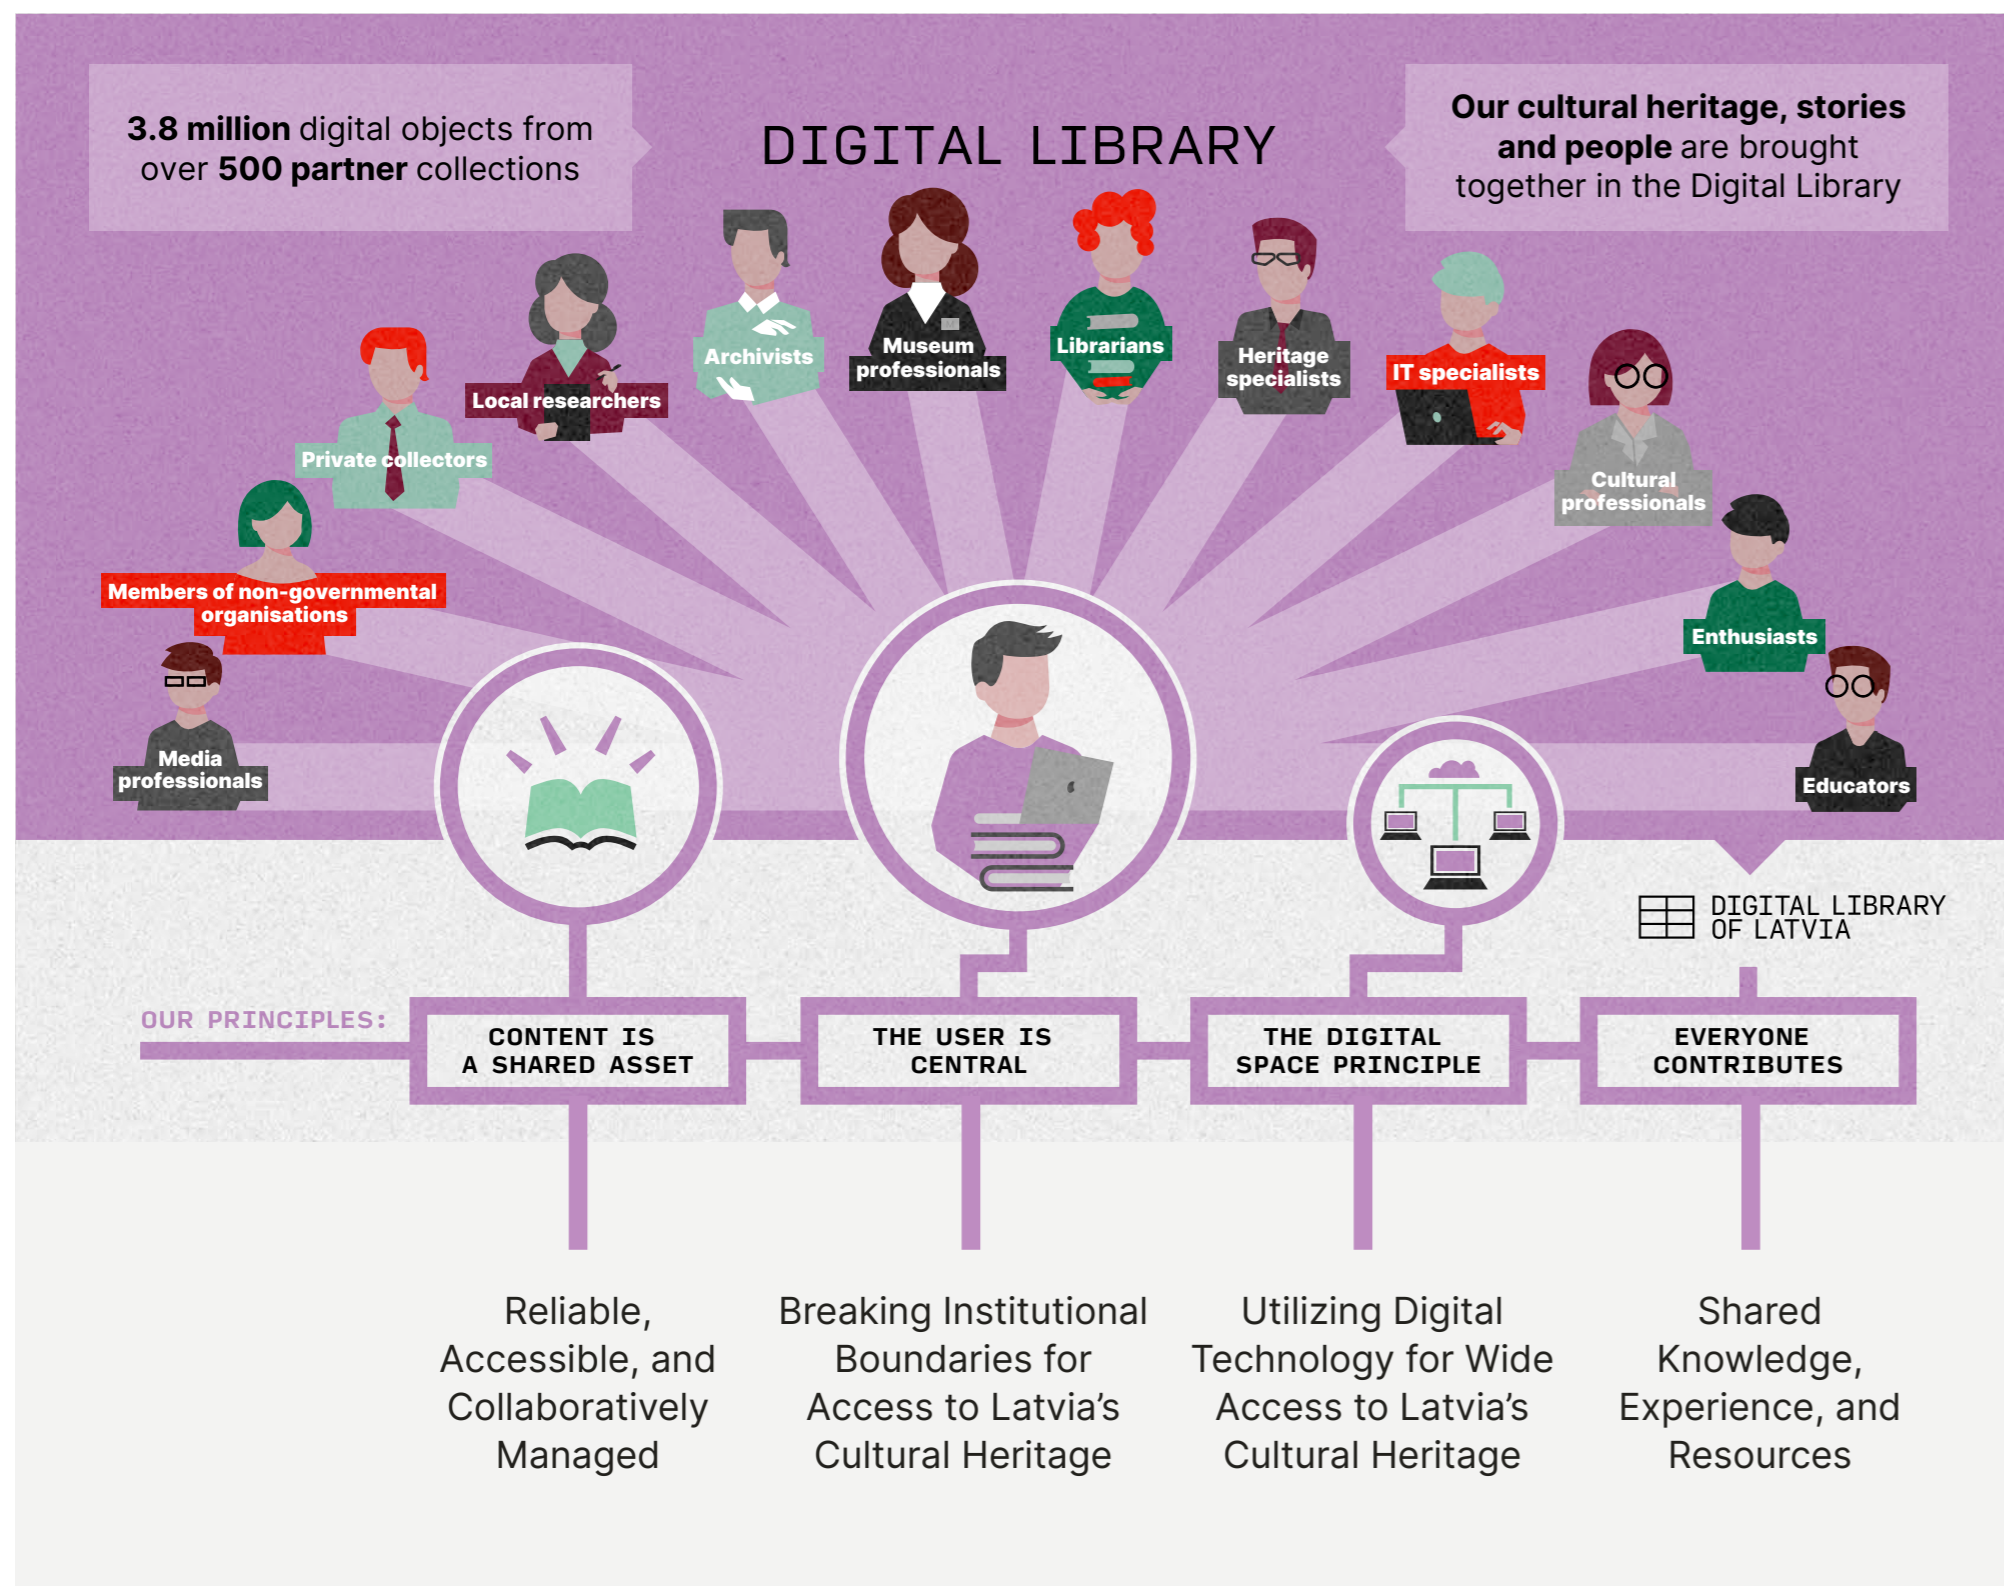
3.8 million digital objects from over 500 partner collections

DIGITAL LIBRARY

Our cultural heritage, stories and people are brought together in the Digital Library

Archivists

Museum professionals

Librarians

Heritage specialists

IT specialists

Local researchers

Private collectors

Cultural professionals

Members of non-governmental organisations

Enthusiasts

Media professionals

Educators

DIGITAL LIBRARY OF LATVIA

OUR PRINCIPLES:

CONTENT IS A SHARED ASSET

THE USER IS CENTRAL

THE DIGITAL SPACE PRINCIPLE

EVERYONE CONTRIBUTES

Reliable, Accessible, and Collaboratively Managed

Breaking Institutional Boundaries for Access to Latvia's Cultural Heritage

Utilizing Digital Technology for Wide Access to Latvia's Cultural Heritage

Shared Knowledge, Experience, and Resources